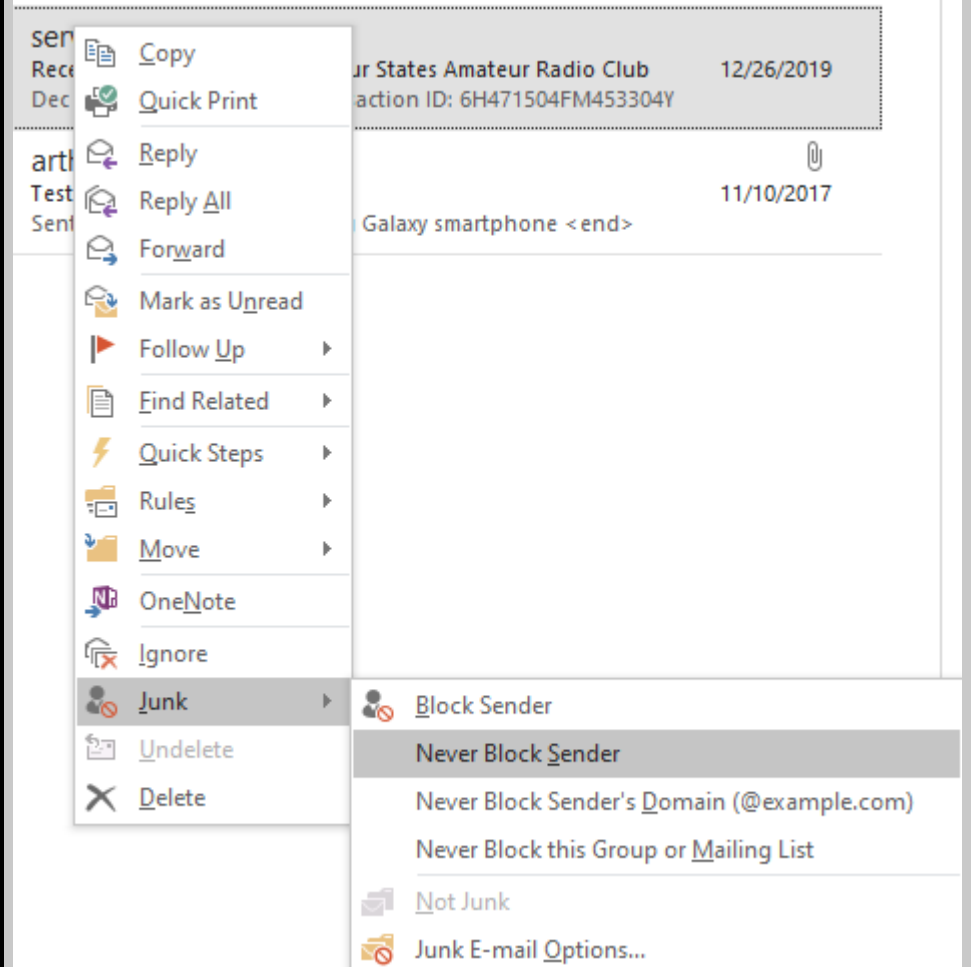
ser
Rece
Dec

ur States Amateur Radio Club
12/26/2019
action ID: 6H471504FM453304Y

arth
Test
Sent
Galaxy smartphone <end>
11/10/2017

Copy
Quick Print
Reply
Reply All
Forward
Mark as Unread
Follow Up
Find Related
Quick Steps
Rules
Move
OneNote
Ignore
Junk
Undelete
Delete

Block Sender
Never Block Sender
Never Block Sender's Domain (@example.com)
Never Block this Group or Mailing List
Not Junk
Junk E-mail Options...